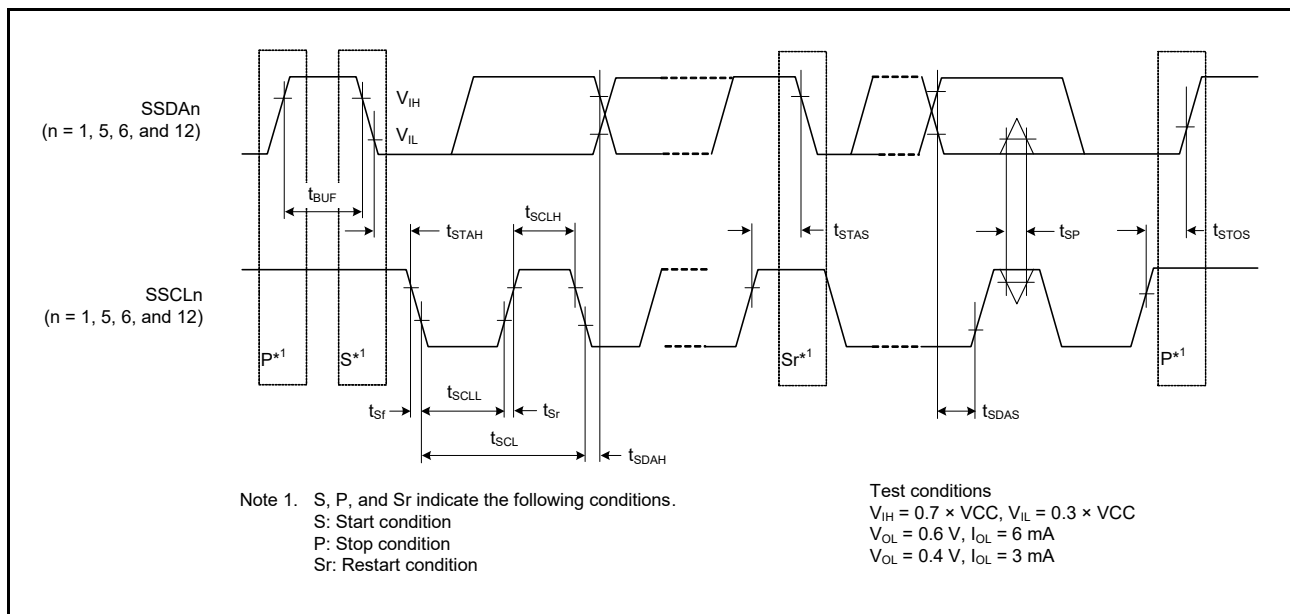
SSDAn
(n = 1, 5, 6, and 12)

$V_{IH}$
$V_{IL}$

$t_{BUF}$

$t_{STAH}$
$t_{SCLH}$
$t_{STAS}$
$t_{SP}$
$t_{STOS}$

SSCLn
(n = 1, 5, 6, and 12)

P*$^1$
S*$^1$
Sr*$^1$
P*$^1$

$t_{Sf}$
$t_{SCLL}$
$t_{Sr}$
$t_{SCL}$
$t_{SDAH}$
$t_{SDAS}$

Note 1. S, P, and Sr indicate the following conditions.
S: Start condition
P: Stop condition
Sr: Restart condition

Test conditions
$V_{IH}$ = 0.7 × VCC, $V_{IL}$ = 0.3 × VCC
$V_{OL}$ = 0.6 V, $I_{OL}$ = 6 mA
$V_{OL}$ = 0.4 V, $I_{OL}$ = 3 mA